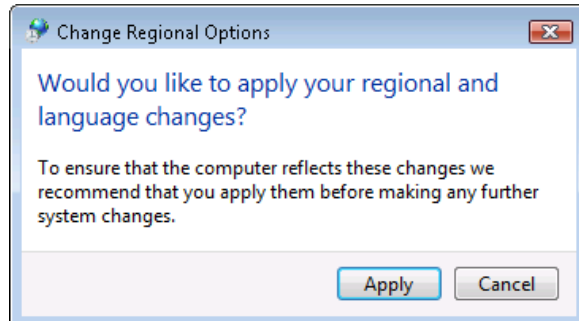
Change Regional Options

Would you like to apply your regional and language changes?

To ensure that the computer reflects these changes we recommend that you apply them before making any further system changes.

Apply

Cancel